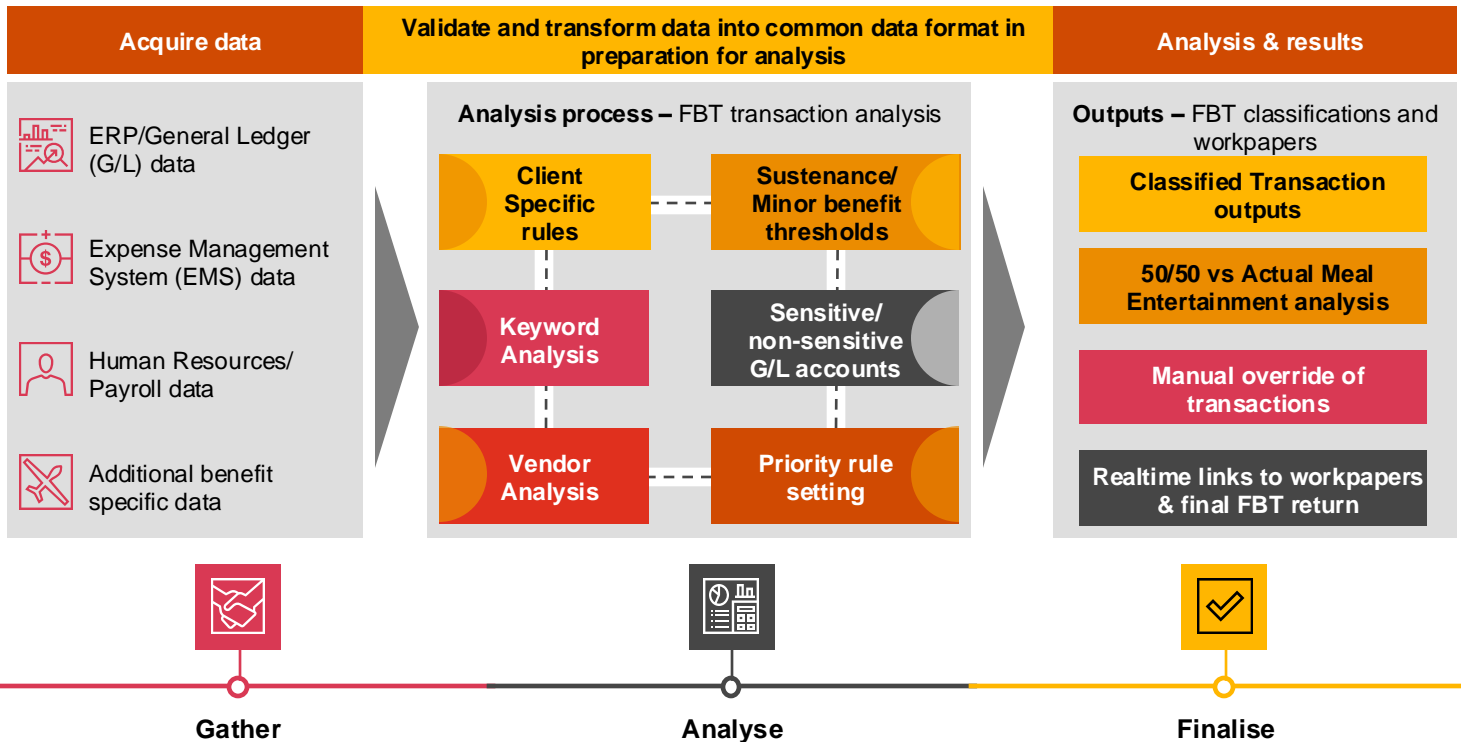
Acquire data

Validate and transform data into common data format in preparation for analysis

Analysis & results

ERP/General Ledger (G/L) data

Expense Management System (EMS) data

Human Resources/ Payroll data

Additional benefit specific data

Analysis process – FBT transaction analysis

Client Specific rules

Sustenance/ Minor benefit thresholds

Keyword Analysis

Sensitive/ non-sensitive G/L accounts

Vendor Analysis

Priority rule setting

Outputs – FBT classifications and workpapers

Classified Transaction outputs

50/50 vs Actual Meal Entertainment analysis

Manual override of transactions

Realtime links to workpapers & final FBT return

Gather

Analyse

Finalise